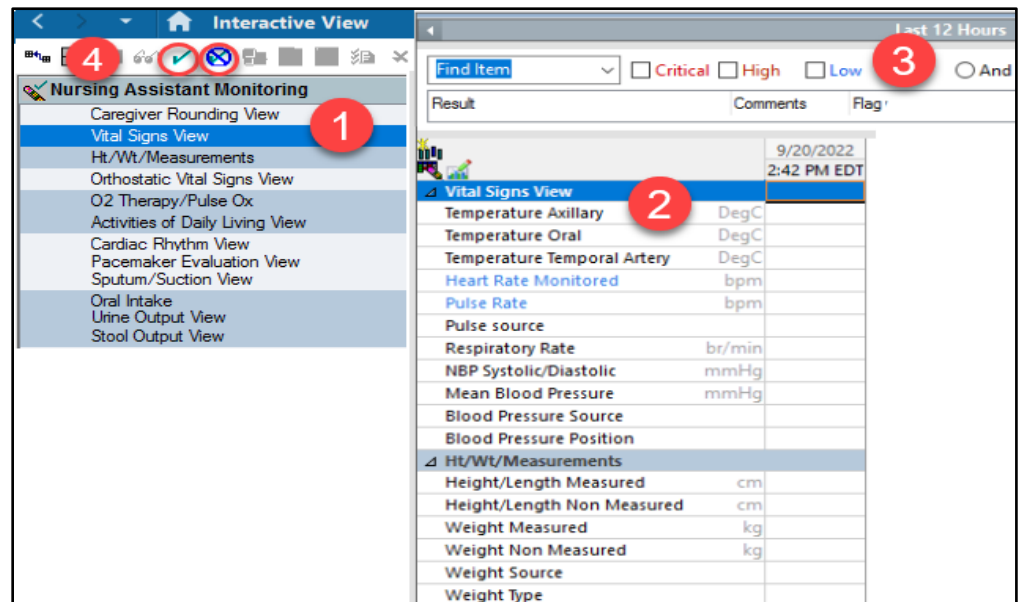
Interactive View

Last 12 Hours

4

Nursing Assistant Monitoring

Caregiver Rounding View
Vital Signs View
Ht/Wt/Measurements
Orthostatic Vital Signs View
O2 Therapy/Pulse Ox
Activities of Daily Living View
Cardiac Rhythm View
Pacemaker Evaluation View
Sputum/Suction View
Oral Intake
Urine Output View
Stool Output View

1

Find Item | Critical | High | Low | And

3

Result | Comments | Flag

9/20/2022
2:42 PM EDT

Vital Signs View

2

| | | |
|---|---|---|
| Temperature Axillary | DegC | |
| Temperature Oral | DegC | |
| Temperature Temporal Artery | DegC | |
| Heart Rate Monitored | bpm | |
| Pulse Rate | bpm | |
| Pulse source | | |
| Respiratory Rate | br/min | |
| NBP Systolic/Diastolic | mmHg | |
| Mean Blood Pressure | mmHg | |
| Blood Pressure Source | | |
| Blood Pressure Position | | |

Ht/Wt/Measurements

| | | |
|---|---|---|
| Height/Length Measured | cm | |
| Height/Length Non Measured | cm | |
| Weight Measured | kg | |
| Weight Non Measured | kg | |
| Weight Source | | |
| Weight Type | | |